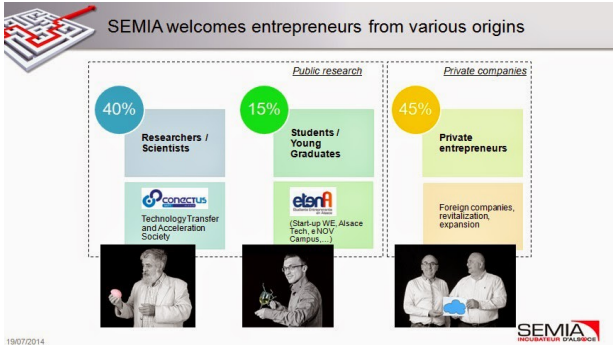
SEMIA welcomes entrepreneurs from various origins

Public research

Private companies

40%

Researchers / Scientists

conectus

Technology Transfer and Acceleration Society

15%

Students / Young Graduates

etena

(Start-up WE, Alsace Tech, e NOV Campus,...)

45%

Private entrepreneurs

Foreign companies, revitalization, expansion

19/07/2014

SEMIA
INCUBATEUR D'ALSACE